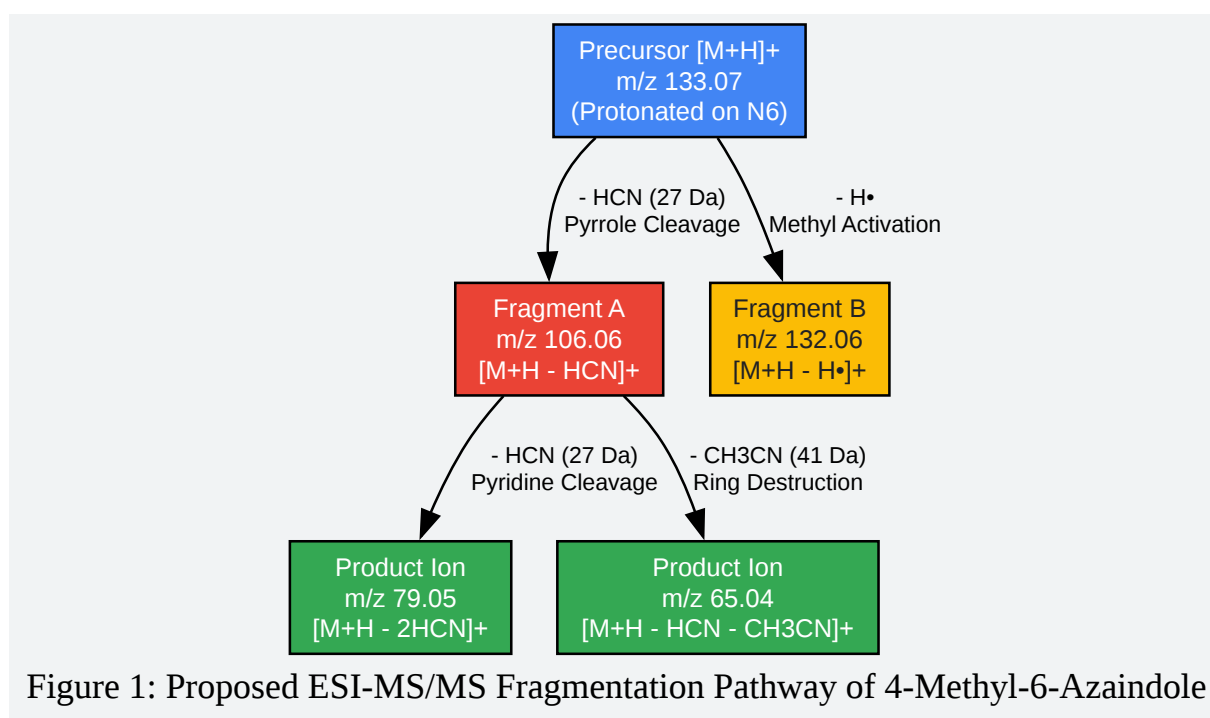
Precursor [M+H]+
m/z 133.07
(Protonated on N6)

- HCN (27 Da)
Pyrrole Cleavage

- H•
Methyl Activation

Fragment A
m/z 106.06
[M+H - HCN]+

Fragment B
m/z 132.06
[M+H - H•]+

- HCN (27 Da)
Pyridine Cleavage

- CH3CN (41 Da)
Ring Destruction

Product Ion
m/z 79.05
[M+H - 2HCN]+

Product Ion
m/z 65.04
[M+H - HCN - CH3CN]+

Figure 1: Proposed ESI-MS/MS Fragmentation Pathway of 4-Methyl-6-Azaindole